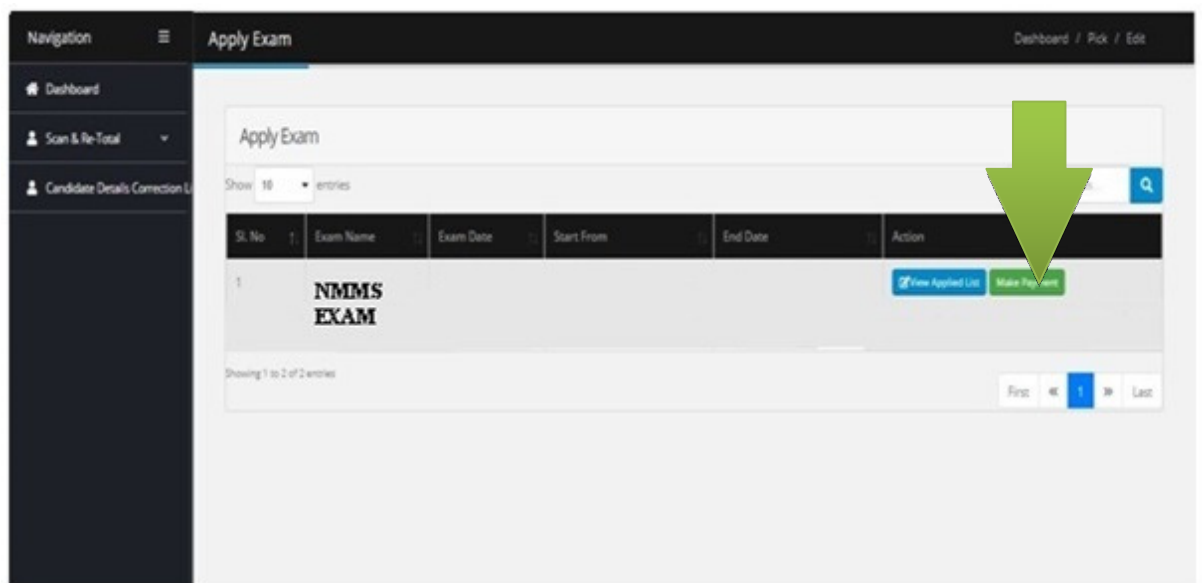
Navigation

Dashboard

Scan & Re-Total

Candidate Details Correction Li

Apply Exam

Dashboard / Pick / Edit

Apply Exam

Show 10 entries

| Sl. No | Exam Name | Exam Date | Start From | End Date | Action |
|---|---|---|---|---|---|
| 1 | NMMS EXAM | | | | View Applied List Make Payment |

Showing 1 to 2 of 2 entries

First « 1 » Last